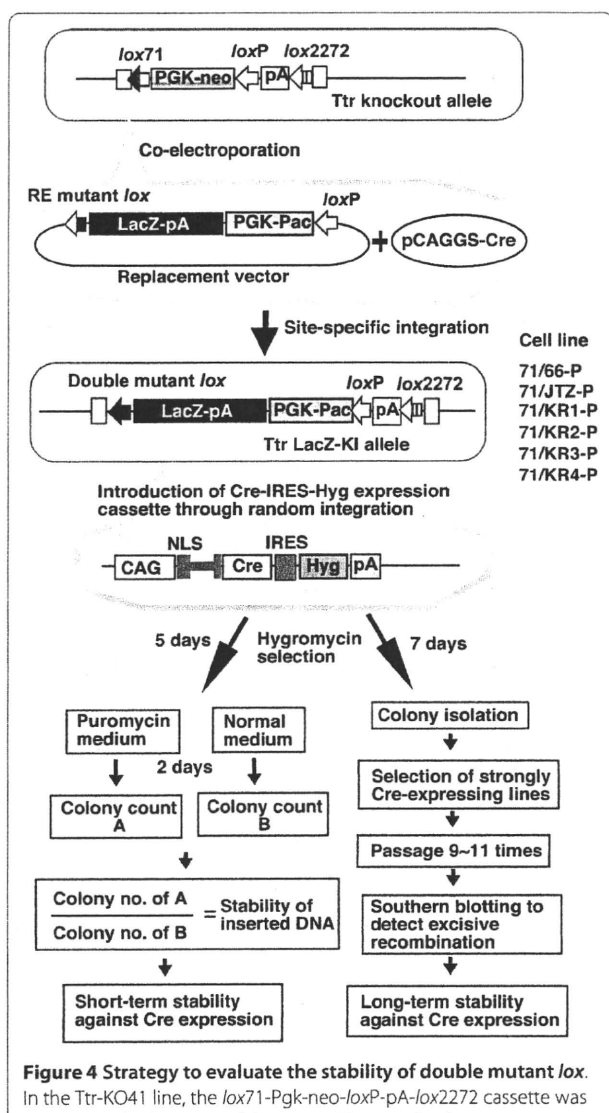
lox71 PGK-neo loxP pA lox2272

Ttr knockout allele

Co-electroporation

RE mutant lox

LacZ-pA PGK-Pac loxP

+ pCAGGS-Cre

Replacement vector

Site-specific integration

Cell line

71/66-P
71/JTZ-P
71/KR1-P
71/KR2-P
71/KR3-P
71/KR4-P

Double mutant lox

LacZ-pA PGK-Pac loxP pA lox2272

Ttr LacZ-KI allele

Introduction of Cre-IRES-Hyg expression cassette through random integration

CAG NLS Cre IRES Hyg pA

5 days

Hygromycin selection

7 days

Puromycin medium

Normal medium

2 days

Colony count A

Colony count B

$\frac{\text{Colony no. of A}}{\text{Colony no. of B}}$ = Stability of inserted DNA

Short-term stability against Cre expression

Colony isolation

Selection of strongly Cre-expressing lines

Passage 9~11 times

Southern blotting to detect excisive recombination

Long-term stability against Cre expression

Figure 4 Strategy to evaluate the stability of double mutant lox. In the Ttr-KO41 line, the lox71-Pgk-neo-loxP-pA-lox2272 cassette was